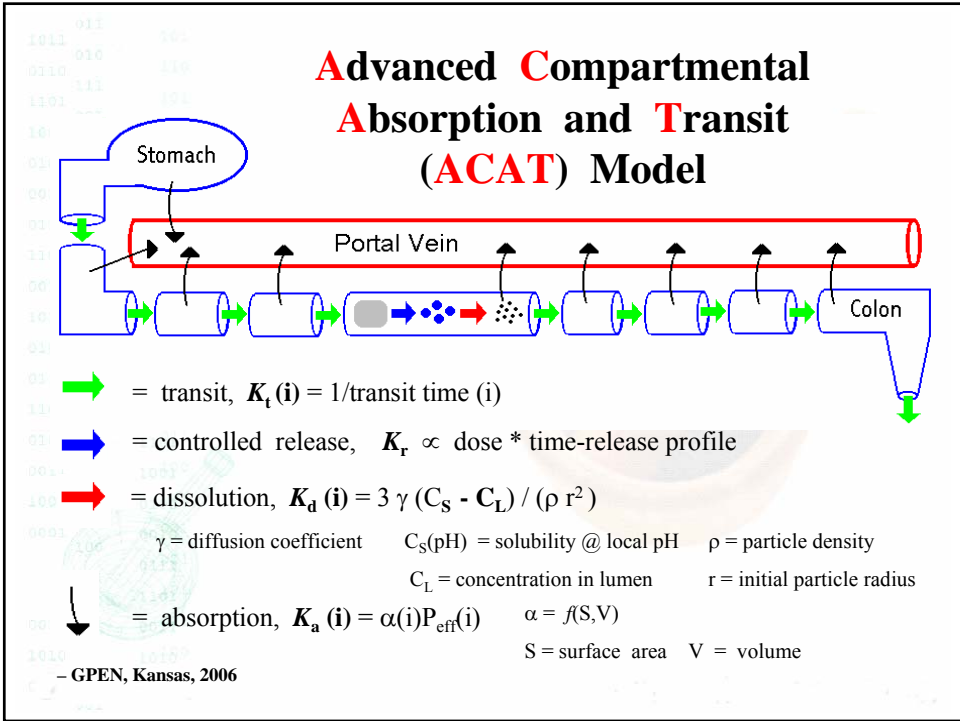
Advanced Compartmental Absorption and Transit (ACAT) Model

Stomach

Portal Vein

Colon

= transit, $K_t$ (i) = 1/transit time (i)

= controlled release, $K_r \propto$ dose * time-release profile

= dissolution, $K_d$ (i) = 3 $\gamma$ ($C_S$ - $C_L$) / ($\rho$ $r^2$)

$\gamma$ = diffusion coefficient $C_S$(pH) = solubility @ local pH $\rho$ = particle density

$C_L$ = concentration in lumen r = initial particle radius

= absorption, $K_a$ (i) = $\alpha$(i)$P_{eff}$(i) $\alpha$ = $f$(S,V)

S = surface area V = volume

– GPEN, Kansas, 2006